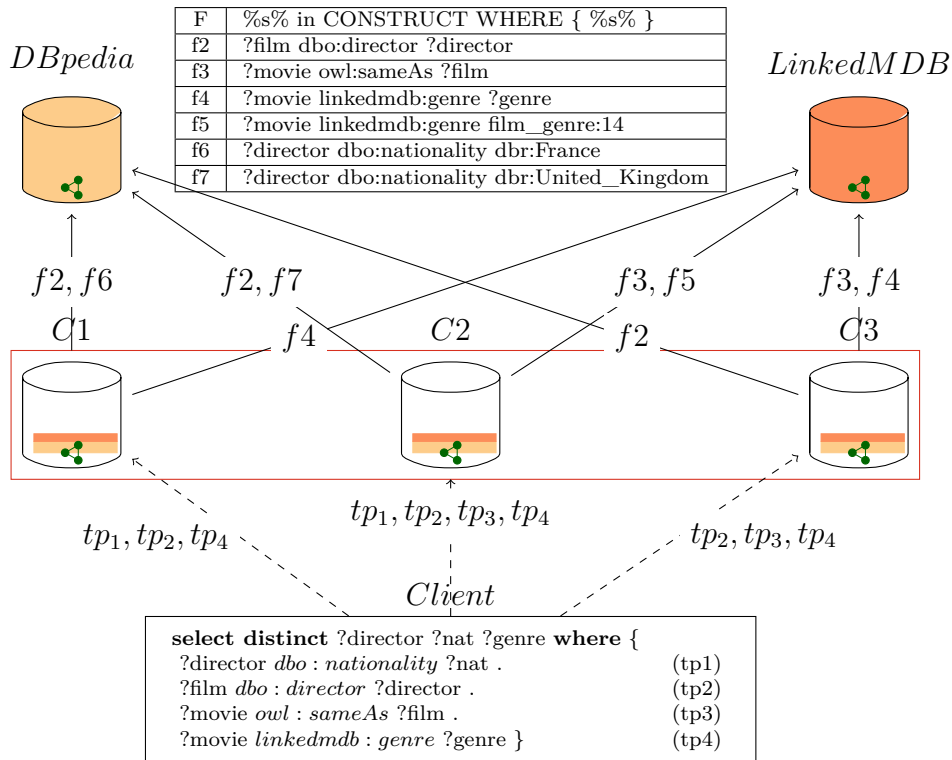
| F | %s% in CONSTRUCT WHERE { %s% } |
|---|---|
| f2 | ?film dbo:director ?director |
| f3 | ?movie owl:sameAs ?film |
| f4 | ?movie linkedmdb:genre ?genre |
| f5 | ?movie linkedmdb:genre film_genre:14 |
| f6 | ?director dbo:nationality dbr:France |
| f7 | ?director dbo:nationality dbr:United_Kingdom |

$DBpedia$

$LinkedMDB$

$f2, f6$

$f2, f7$

$f3, f5$

$f3, f4$

$C1$

$f4$

$C2$

$f2$

$C3$

$tp_1, tp_2, tp_4$

$tp_1, tp_2, tp_3, tp_4$

$tp_2, tp_3, tp_4$

$Client$

**select distinct** ?director ?nat ?genre **where** {
?director *dbo* : *nationality* ?nat . (tp1)
?film *dbo* : *director* ?director . (tp2)
?movie *owl* : *sameAs* ?film . (tp3)
?movie *linkedmdb* : *genre* ?genre } (tp4)